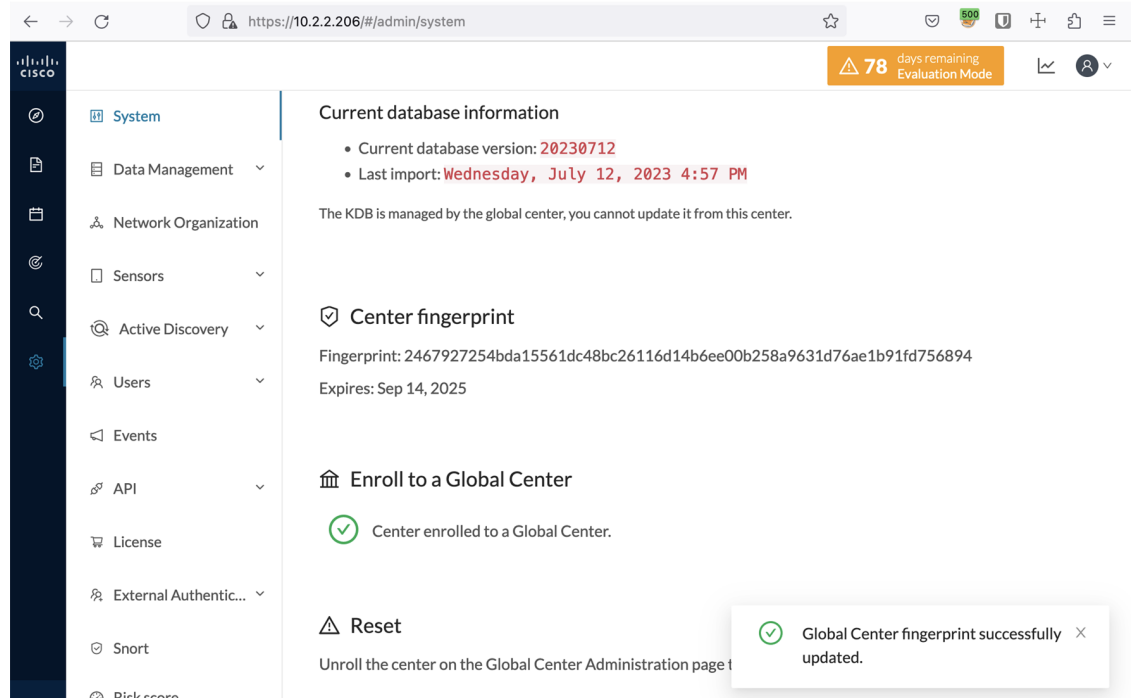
https://10.2.2.206/#/admin/system

500

cisco

78 days remaining Evaluation Mode

System

Data Management

Network Organization

Sensors

Active Discovery

Users

Events

API

License

External Authentic...

Snort

Risk score

Current database information

- Current database version: 20230712
- Last import: Wednesday, July 12, 2023 4:57 PM

The KDB is managed by the global center, you cannot update it from this center.

Center fingerprint

Fingerprint: 2467927254bda15561dc48bc26116d14b6ee00b258a9631d76ae1b91fd756894

Expires: Sep 14, 2025

Enroll to a Global Center

Center enrolled to a Global Center.

Reset

Unroll the center on the Global Center Administration page t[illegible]

Global Center fingerprint successfully updated.